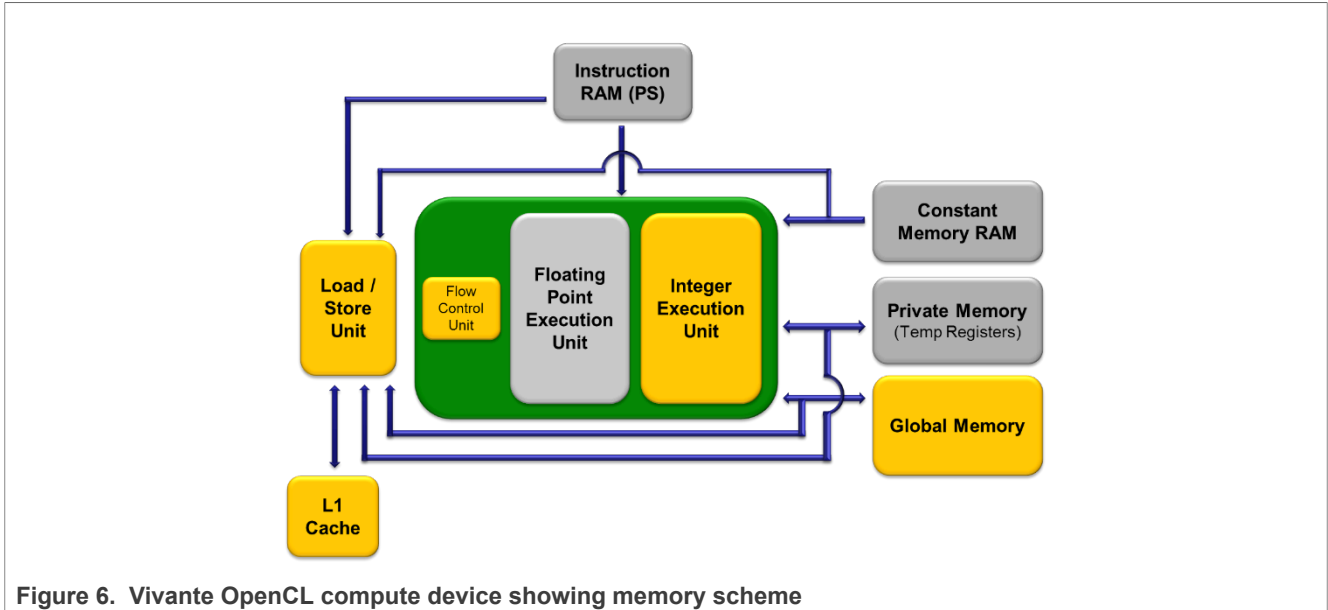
Instruction RAM (PS)

Constant Memory RAM

Load / Store Unit

Flow Control Unit

Floating Point Execution Unit

Integer Execution Unit

Private Memory (Temp Registers)

Global Memory

L1 Cache

Figure 6. Vivante OpenCL compute device showing memory scheme